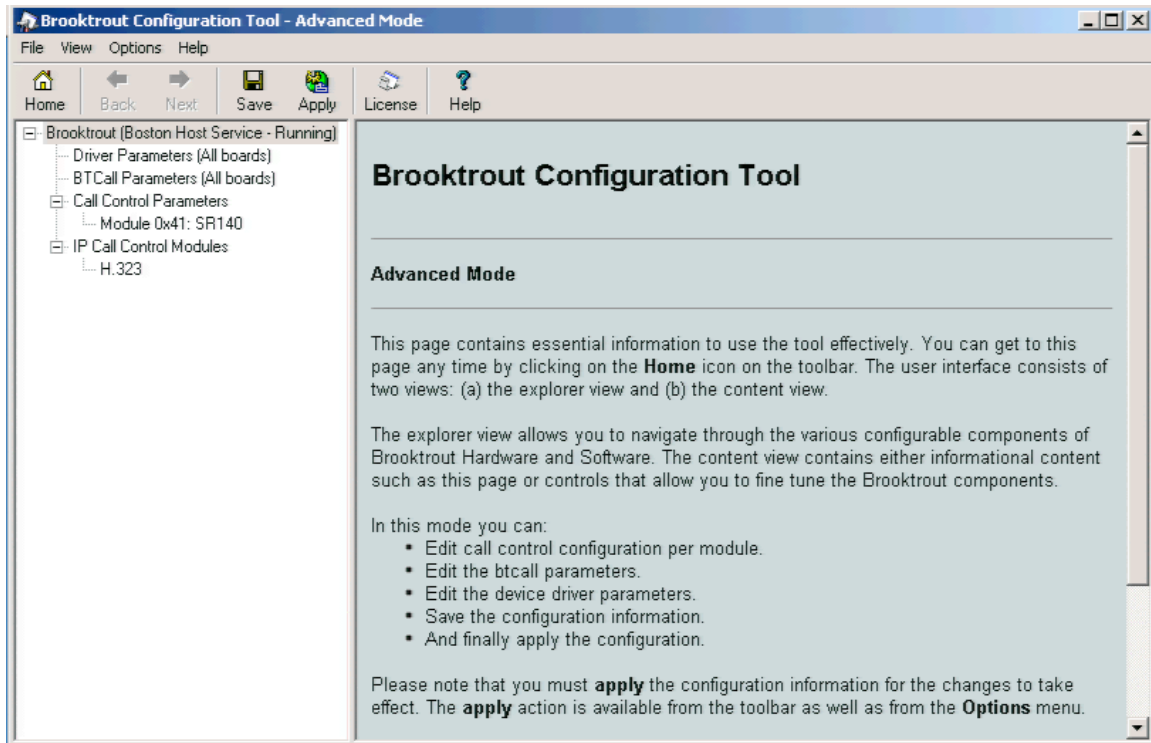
Brooktrout Configuration Tool - Advanced Mode

File View Options Help

Home Back Next Save Apply License Help

Brooktrout (Boston Host Service - Running)
Driver Parameters (All boards)
BTCall Parameters (All boards)
Call Control Parameters
Module 0x41: SR140
IP Call Control Modules
H.323

Brooktrout Configuration Tool

Advanced Mode

This page contains essential information to use the tool effectively. You can get to this page any time by clicking on the **Home** icon on the toolbar. The user interface consists of two views: (a) the explorer view and (b) the content view.

The explorer view allows you to navigate through the various configurable components of Brooktrout Hardware and Software. The content view contains either informational content such as this page or controls that allow you to fine tune the Brooktrout components.

In this mode you can:
• Edit call control configuration per module.
• Edit the btcall parameters.
• Edit the device driver parameters.
• Save the configuration information.
• And finally apply the configuration.

Please note that you must **apply** the configuration information for the changes to take effect. The **apply** action is available from the toolbar as well as from the **Options** menu.